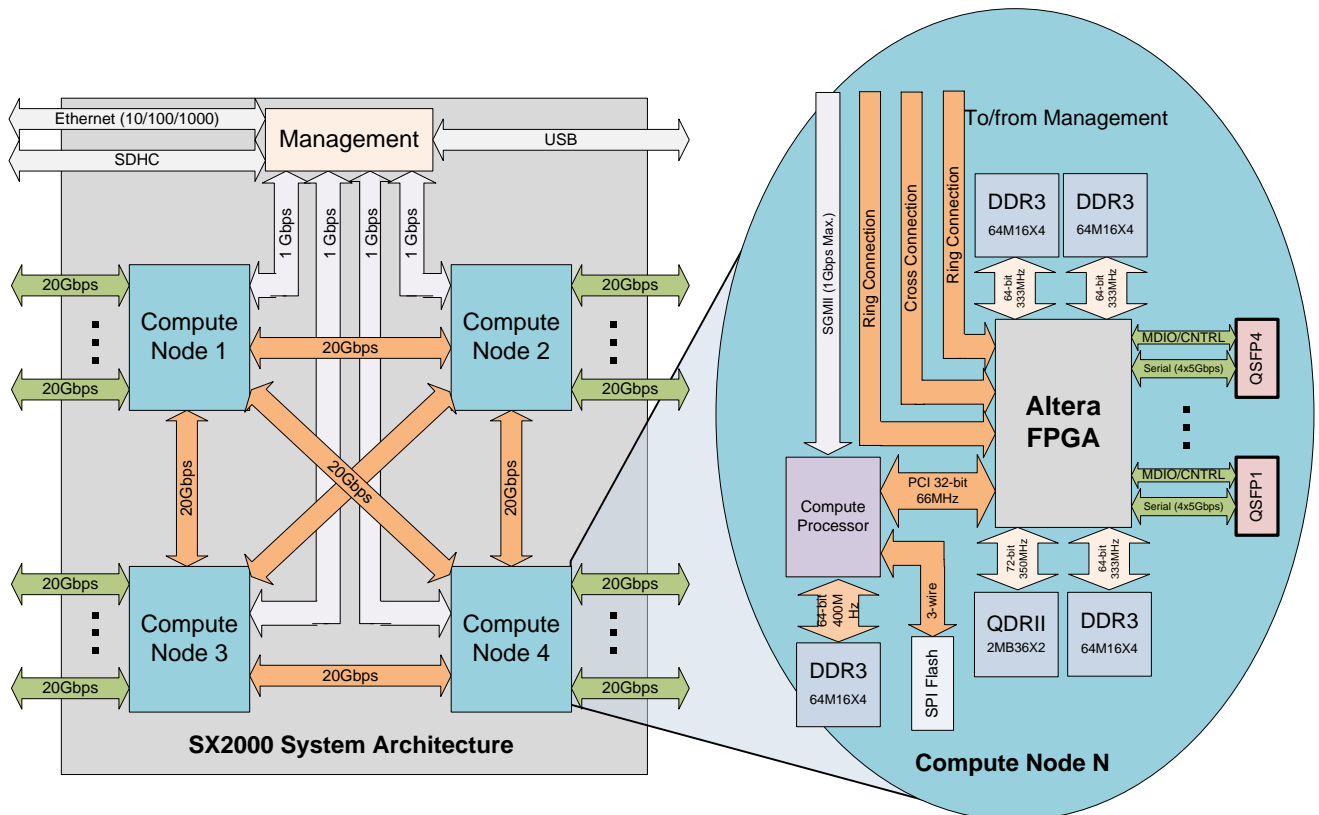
Ethernet (10/100/1000)

SDHC

Management

USB

1 Gbps
1 Gbps
1 Gbps
1 Gbps

20Gbps
20Gbps
Compute Node 1
20Gbps
Compute Node 2
20Gbps
20Gbps

20Gbps
20Gbps
20Gbps

20Gbps
20Gbps
Compute Node 3
20Gbps
Compute Node 4
20Gbps
20Gbps

SX2000 System Architecture

To/from Management

SGMII (1 Gbps Max.)
Ring Connection
Cross Connection
Ring Connection

DDR3
64M16X4

DDR3
64M16X4

64-bit 333MHz
64-bit 333MHz

MDIO/CNTRL
Serial (4x5Gbps)
QSFP4

Altera FPGA

MDIO/CNTRL
Serial (4x5Gbps)
QSFP1

Compute Processor

PCI 32-bit 66MHz

72-bit 350MHz
64-bit 333MHz

64-bit 400M Hz

3-wire

QDRII
2MB36X2

DDR3
64M16X4

DDR3
64M16X4

SPI Flash

Compute Node N